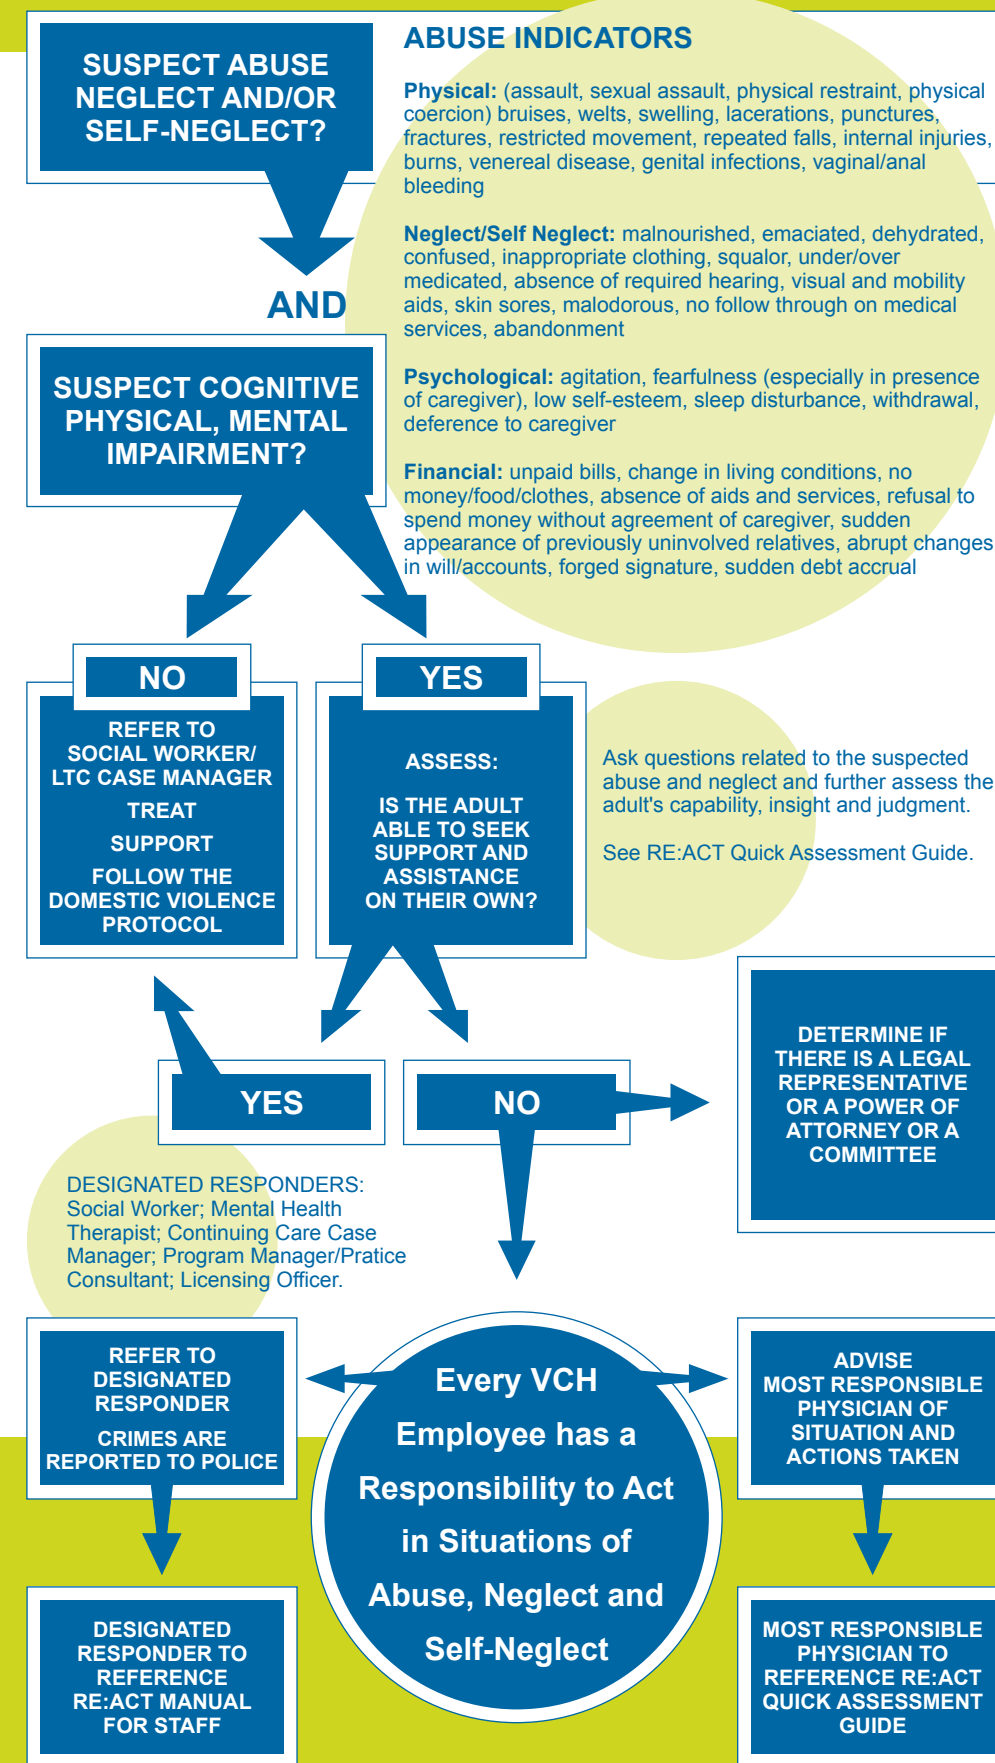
SUSPECT ABUSE NEGLECT AND/OR SELF-NEGLECT?

ABUSE INDICATORS

Physical: (assault, sexual assault, physical restraint, physical coercion) bruises, welts, swelling, lacerations, punctures, fractures, restricted movement, repeated falls, internal injuries, burns, venereal disease, genital infections, vaginal/anal bleeding

Neglect/Self Neglect: malnourished, emaciated, dehydrated, confused, inappropriate clothing, squalor, under/over medicated, absence of required hearing, visual and mobility aids, skin sores, malodorous, no follow through on medical services, abandonment

AND

SUSPECT COGNITIVE PHYSICAL, MENTAL IMPAIRMENT?

Psychological: agitation, fearfulness (especially in presence of caregiver), low self-esteem, sleep disturbance, withdrawal, deference to caregiver

Financial: unpaid bills, change in living conditions, no money/food/clothes, absence of aids and services, refusal to spend money without agreement of caregiver, sudden appearance of previously uninvolved relatives, abrupt changes in will/accounts, forged signature, sudden debt accrual

NO

REFER TO SOCIAL WORKER/ LTC CASE MANAGER

TREAT

SUPPORT

FOLLOW THE DOMESTIC VIOLENCE PROTOCOL

YES

ASSESS:

IS THE ADULT ABLE TO SEEK SUPPORT AND ASSISTANCE ON THEIR OWN?

Ask questions related to the suspected abuse and neglect and further assess the adult's capability, insight and judgment.

See RE:ACT Quick Assessment Guide.

DETERMINE IF THERE IS A LEGAL REPRESENTATIVE OR A POWER OF ATTORNEY OR A COMMITTEE

YES

NO

DESIGNATED RESPONDERS: Social Worker; Mental Health Therapist; Continuing Care Case Manager; Program Manager/Pratice Consultant; Licensing Officer.

REFER TO DESIGNATED RESPONDER

CRIMES ARE REPORTED TO POLICE

Every VCH Employee has a Responsibility to Act in Situations of Abuse, Neglect and Self-Neglect

ADVISE MOST RESPONSIBLE PHYSICIAN OF SITUATION AND ACTIONS TAKEN

DESIGNATED RESPONDER TO REFERENCE RE:ACT MANUAL FOR STAFF

MOST RESPONSIBLE PHYSICIAN TO REFERENCE RE:ACT QUICK ASSESSMENT GUIDE